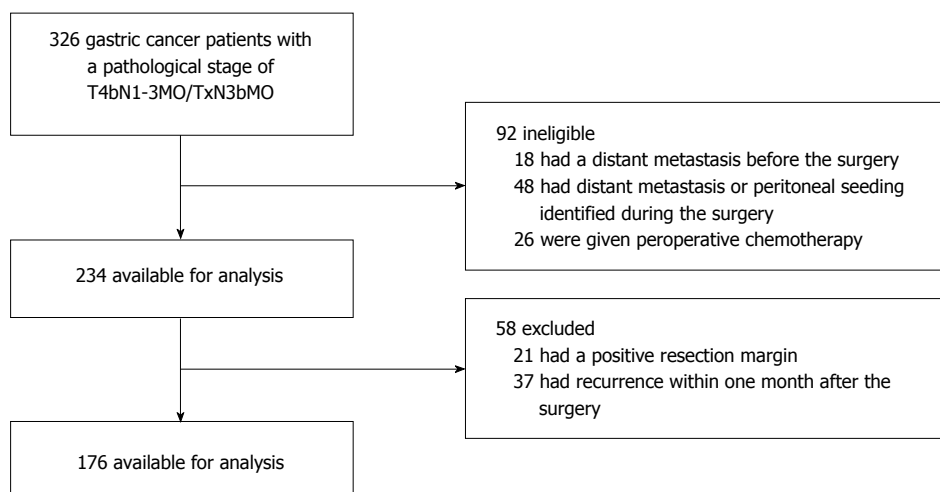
326 gastric cancer patients with a pathological stage of T4bN1-3MO/TxN3bMO

92 ineligible
18 had a distant metastasis before the surgery
48 had distant metastasis or peritoneal seeding identified during the surgery
26 were given peroperative chemotherapy

234 available for analysis

58 excluded
21 had a positive resection margin
37 had recurrence within one month after the surgery

176 available for analysis